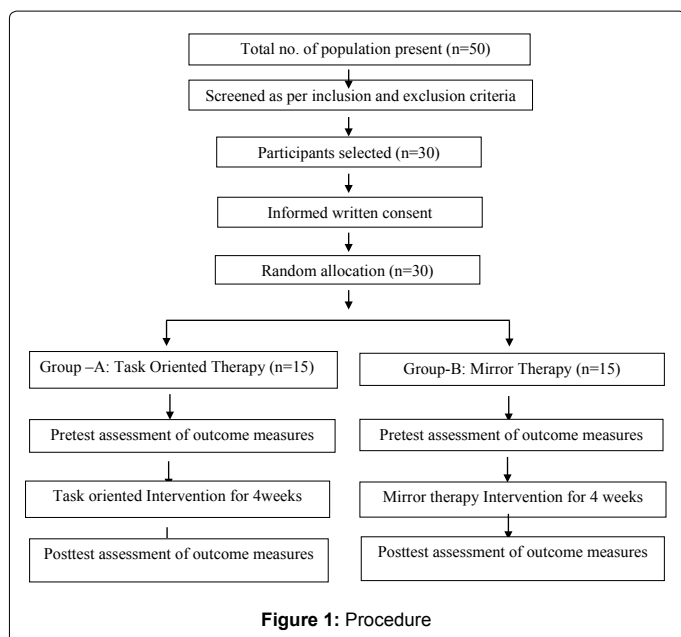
Total no. of population present (n=50)

Screened as per inclusion and exclusion criteria

Participants selected (n=30)

Informed written consent

Random allocation (n=30)

Group –A: Task Oriented Therapy (n=15)

Pretest assessment of outcome measures

Task oriented Intervention for 4weeks

Posttest assessment of outcome measures

Group-B: Mirror Therapy (n=15)

Pretest assessment of outcome measures

Mirror therapy Intervention for 4 weeks

Posttest assessment of outcome measures

Figure 1: Procedure